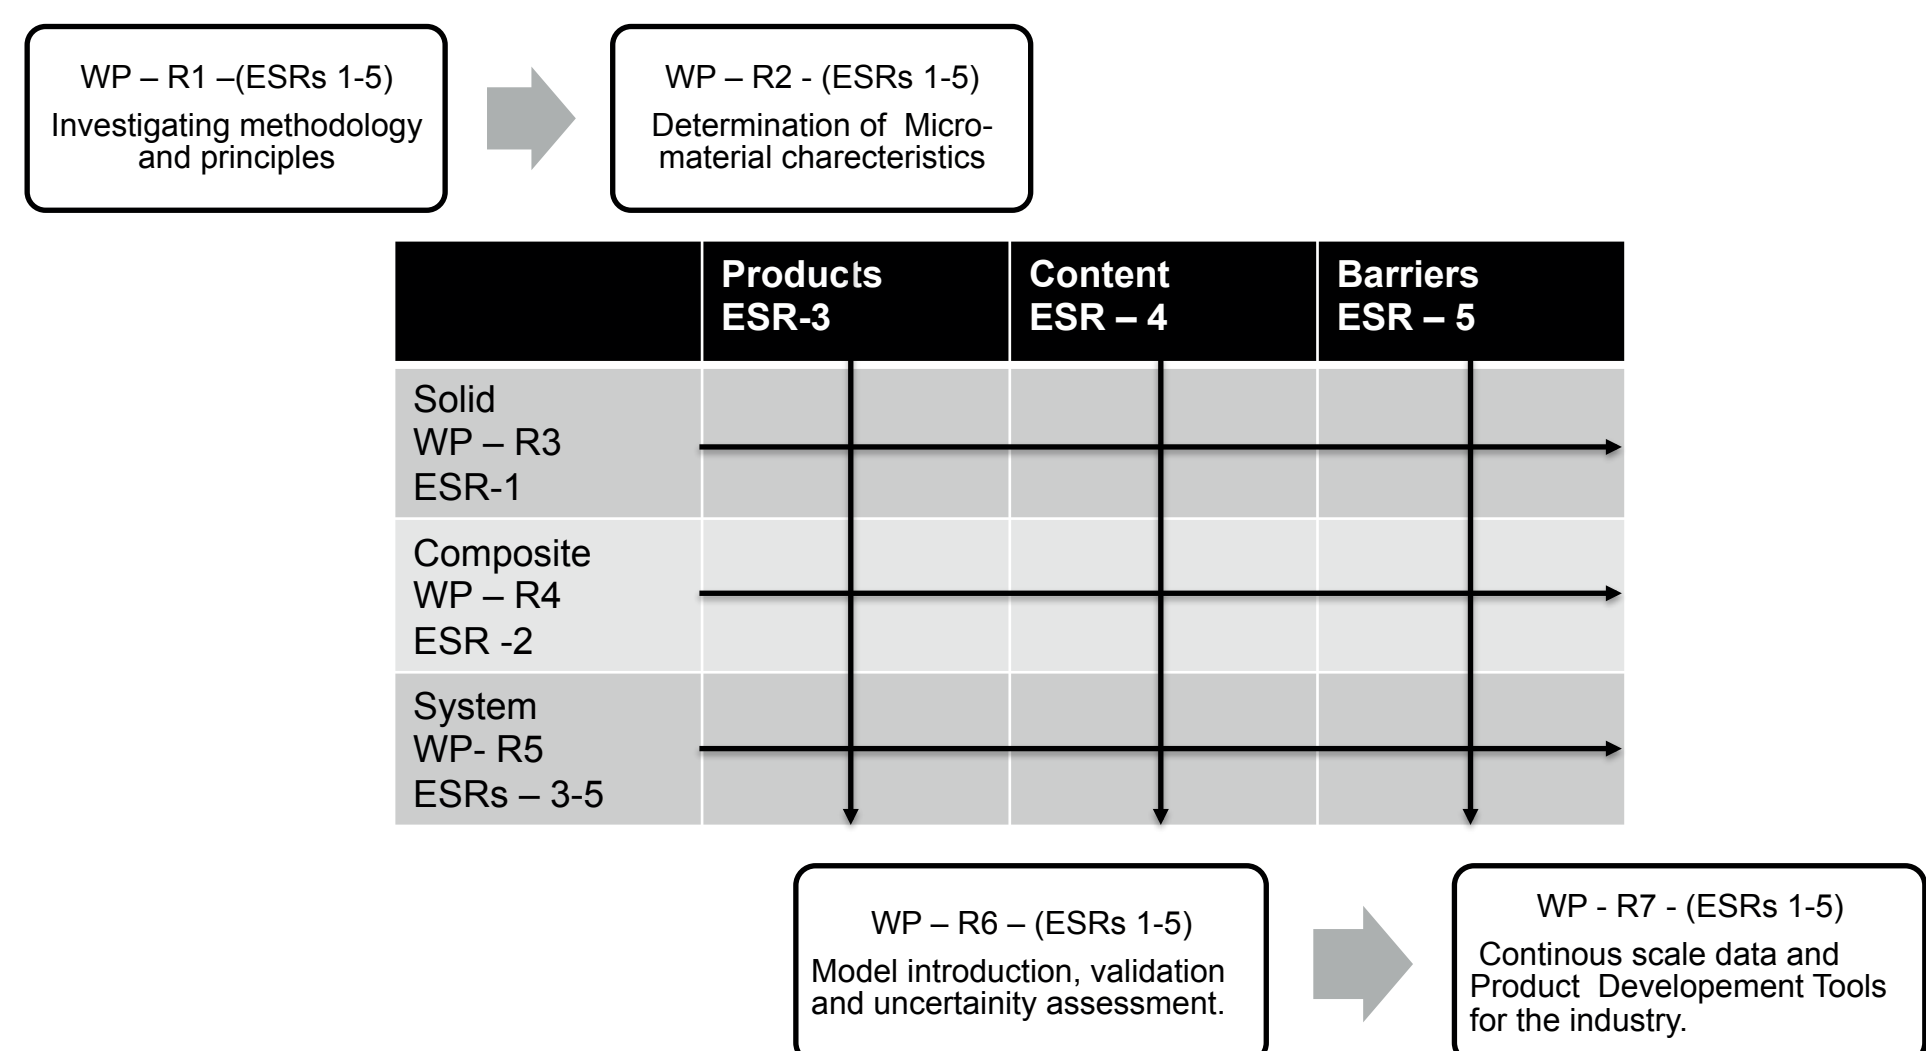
WP – R1 –(ESRs 1-5)
Investigating methodology and principles

WP – R2 - (ESRs 1-5)
Determination of Micro-material charecteristics

| | Products ESR-3 | Content ESR – 4 | Barriers ESR – 5 |
|---|---|---|---|
| Solid WP – R3 ESR-1 | | | |
| Composite WP – R4 ESR -2 | | | |
| System WP- R5 ESRs – 3-5 | | | |

WP – R6 – (ESRs 1-5)
Model introduction, validation and uncertainity assessment.

WP - R7 - (ESRs 1-5)
Continous scale data and Product Developement Tools for the industry.